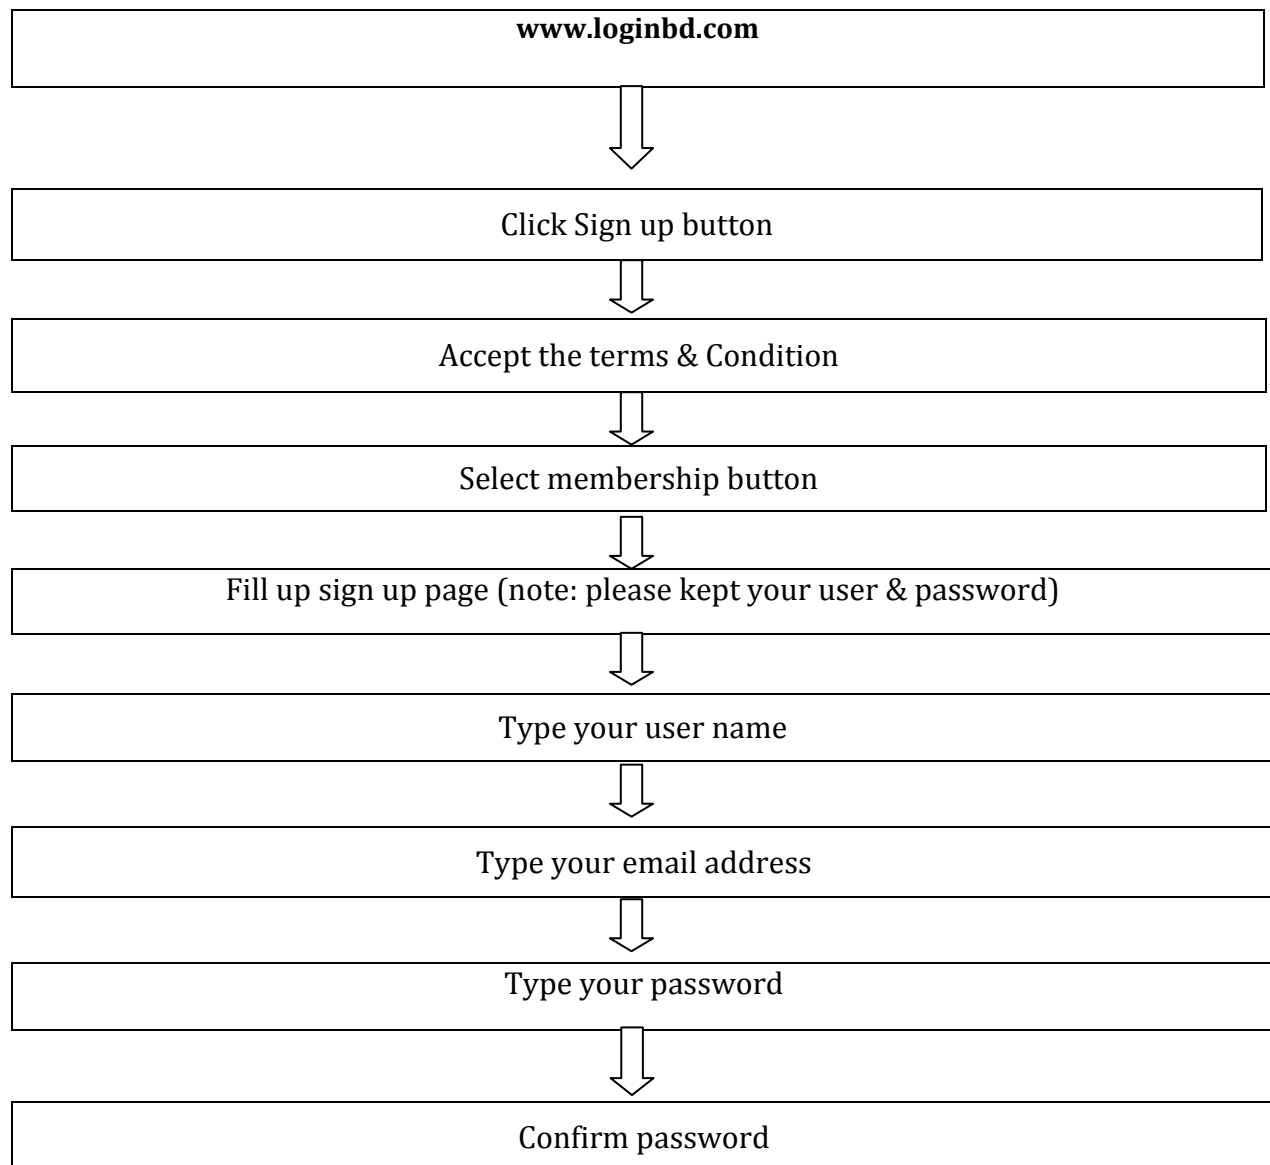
www.loginbd.com

Click Sign up button

Accept the terms & Condition

Select membership button

Fill up sign up page (note: please kept your user & password)

Type your user name

Type your email address

Type your password

Confirm password